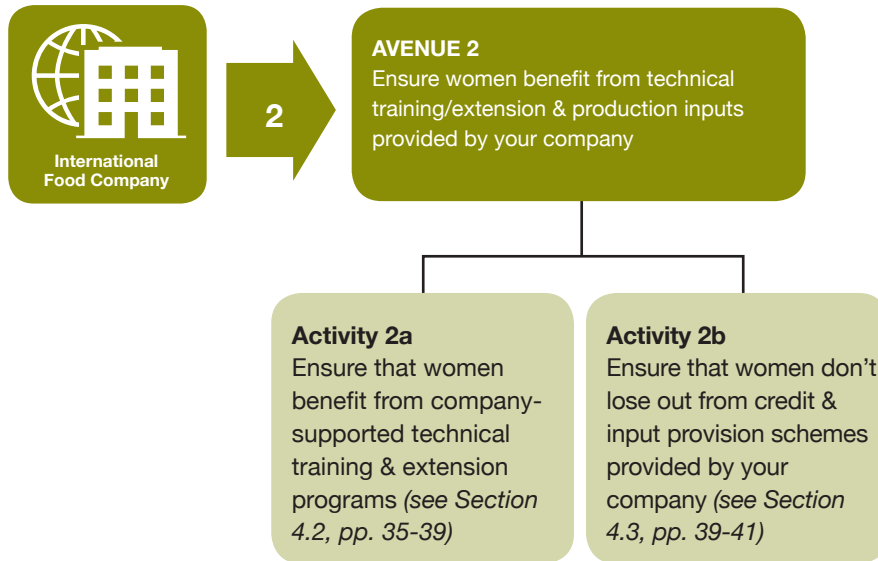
International Food Company

2

AVENUE 2
Ensure women benefit from technical training/extension & production inputs provided by your company

Activity 2a
Ensure that women benefit from company-supported technical training & extension programs *(see Section 4.2, pp. 35-39)*

Activity 2b
Ensure that women don't lose out from credit & input provision schemes provided by your company *(see Section 4.3, pp. 39-41)*